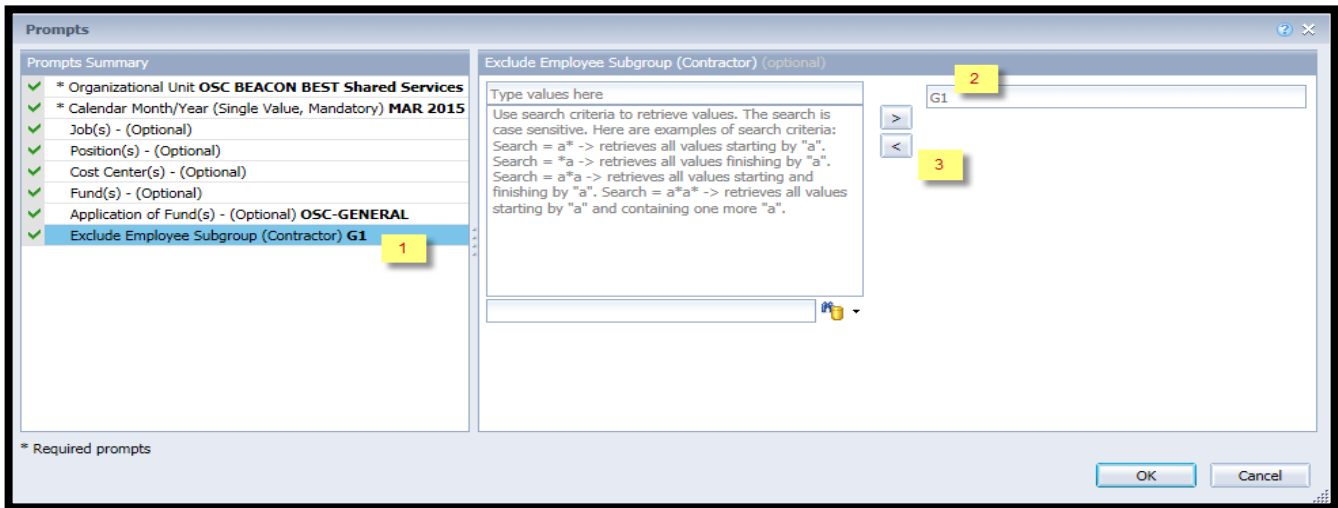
Prompts

Prompts Summary

* Organizational Unit **OSC BEACON BEST Shared Services**
* Calendar Month/Year (Single Value, Mandatory) **MAR 2015**
Job(s) - (Optional)
Position(s) - (Optional)
Cost Center(s) - (Optional)
Fund(s) - (Optional)
Application of Fund(s) - (Optional) **OSC-GENERAL**
Exclude Employee Subgroup (Contractor) **G1**

1

Exclude Employee Subgroup (Contractor) (optional)

Type values here

Use search criteria to retrieve values. The search is case sensitive. Here are examples of search criteria: Search = a* -> retrieves all values starting by "a". Search = *a -> retrieves all values finishing by "a". Search = a*a -> retrieves all values starting and finishing by "a". Search = a*a* -> retrieves all values starting by "a" and containing one more "a".

>
<

2

G1

3

* Required prompts

OK

Cancel